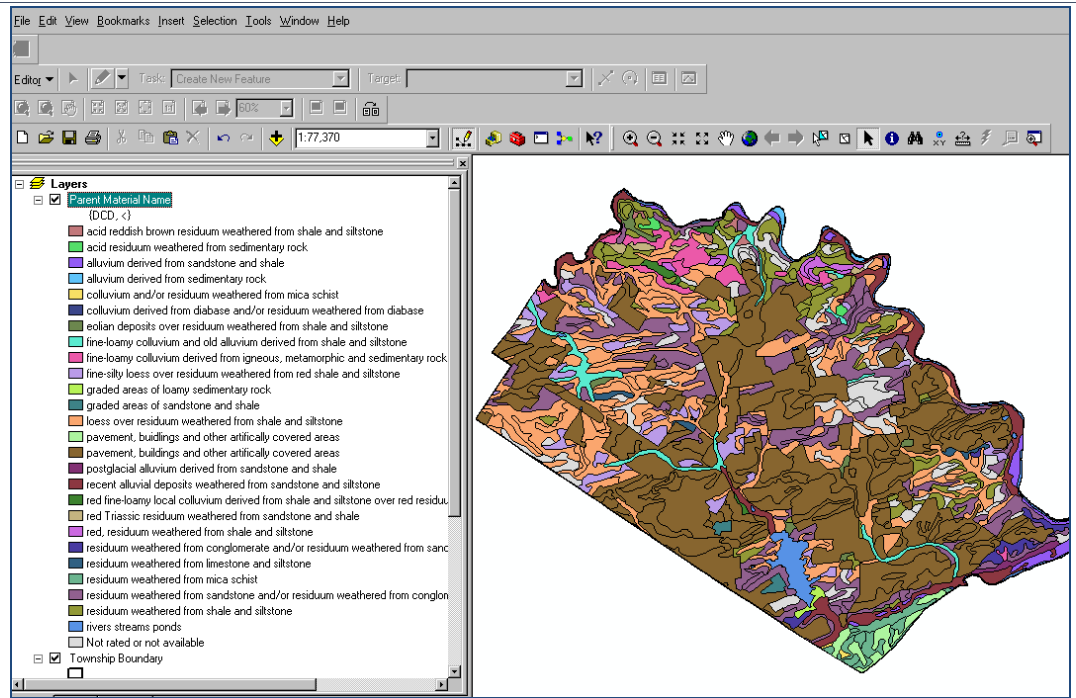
File Edit View Bookmarks Insert Selection Tools Window Help

Editor ▾ Task: Create New Feature Target:

60%

1:77,370

Layers
Parent Material Name
{DCD, <}
acid reddish brown residuum weathered from shale and siltstone
acid residuum weathered from sedimentary rock
alluvium derived from sandstone and shale
alluvium derived from sedimentary rock
colluvium and/or residuum weathered from mica schist
colluvium derived from diabase and/or residuum weathered from diabase
eolian deposits over residuum weathered from shale and siltstone
fine-loamy colluvium and old alluvium derived from shale and siltstone
fine-loamy colluvium derived from igneous, metamorphic and sedimentary rock
fine-silty loess over residuum weathered from red shale and siltstone
graded areas of loamy sedimentary rock
graded areas of sandstone and shale
loess over residuum weathered from shale and siltstone
pavement, buidlings and other artifically covered areas
pavement, buildings and other artifically covered areas
postglacial alluvium derived from sandstone and shale
recent alluvial deposits weathered from sandstone and siltstone
red fine-loamy local colluvium derived from shale and siltstone over red residu
red Triassic residuum weathered from sandstone and shale
red, residuum weathered from shale and siltstone
residuum weathered from conglomerate and/or residuum weathered from sanc
residuum weathered from limestone and siltstone
residuum weathered from mica schist
residuum weathered from sandstone and/or residuum weathered from conglon
residuum weathered from shale and siltstone
rivers streams ponds
Not rated or not available
Township Boundary